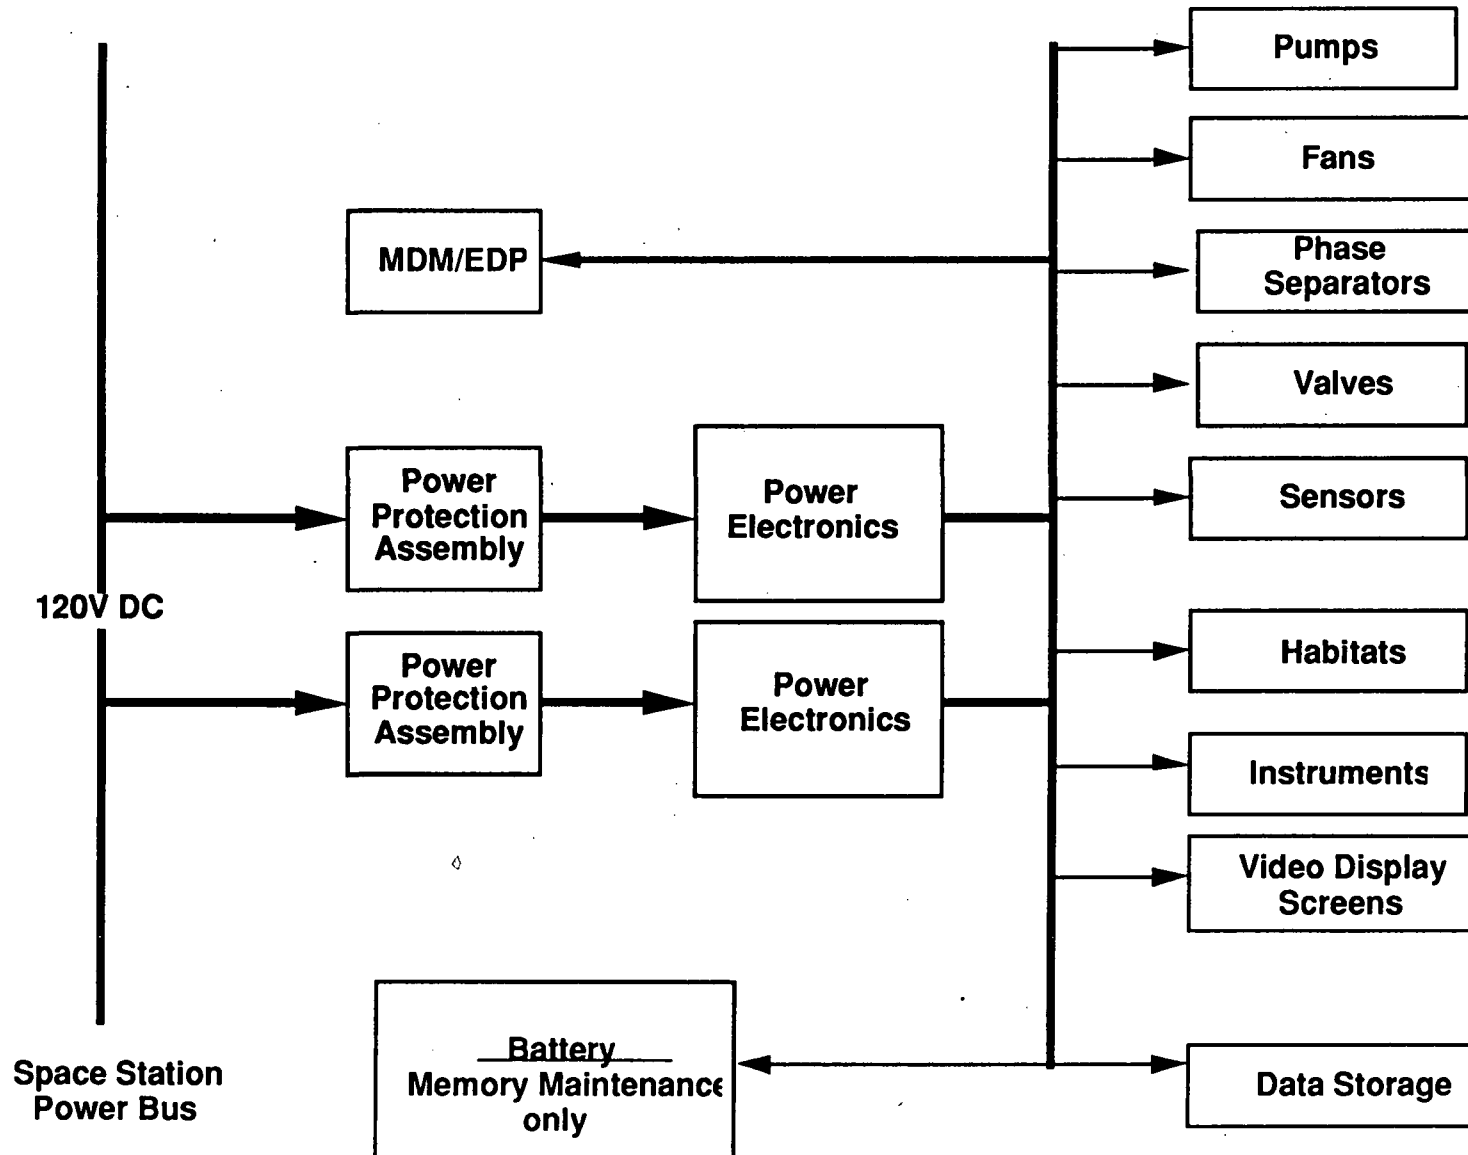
Pumps

Fans

MDM/EDP

Phase Separators

Valves

Power Protection Assembly

Power Electronics

Sensors

120V DC

Power Protection Assembly

Power Electronics

Habitats

Instruments

Video Display Screens

Battery Memory Maintenance only

Data Storage

Space Station Power Bus